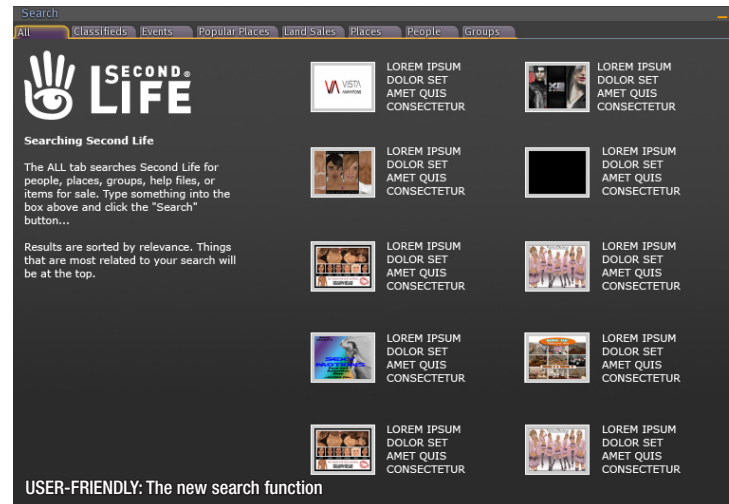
Search

All | Classifieds | Events | Popular Places | Land Sales | Places | People | Groups

SECOND® LIFE

Searching Second Life

The ALL tab searches Second Life for people, places, groups, help files, or items for sale. Type something into the box above and click the "Search" button...

Results are sorted by relevance. Things that are most related to your search will be at the top.

VISTA

LOREM IPSUM DOLOR SET AMET QUIS CONSECTETUR

LOREM IPSUM DOLOR SET AMET QUIS CONSECTETUR

LOREM IPSUM DOLOR SET AMET QUIS CONSECTETUR

LOREM IPSUM DOLOR SET AMET QUIS CONSECTETUR

LOREM IPSUM DOLOR SET AMET QUIS CONSECTETUR

LOREM IPSUM DOLOR SET AMET QUIS CONSECTETUR

LOREM IPSUM DOLOR SET AMET QUIS CONSECTETUR

LOREM IPSUM DOLOR SET AMET QUIS CONSECTETUR

LOREM IPSUM DOLOR SET AMET QUIS CONSECTETUR

LOREM IPSUM DOLOR SET AMET QUIS CONSECTETUR

USER-FRIENDLY: The new search function